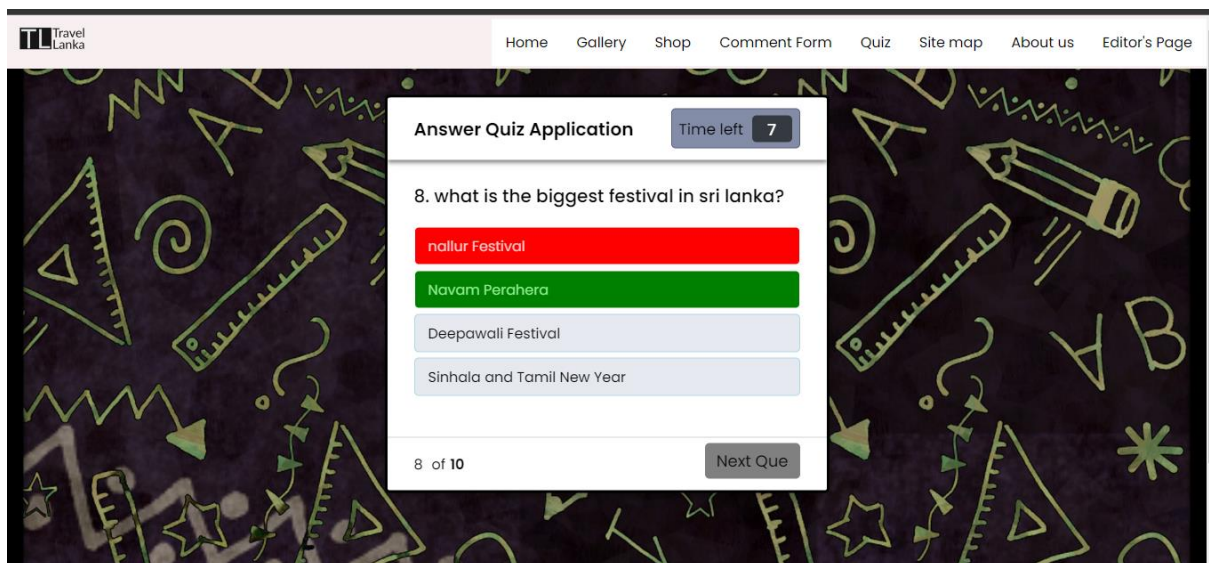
TL Travel Lanka

Home Gallery Shop Comment Form Quiz Site map About us Editor's Page

Answer Quiz Application

Time left 7

8. what is the biggest festival in sri lanka?

nallur Festival

Navam Perahera

Deepawali Festival

Sinhala and Tamil New Year

8 of 10

Next Que